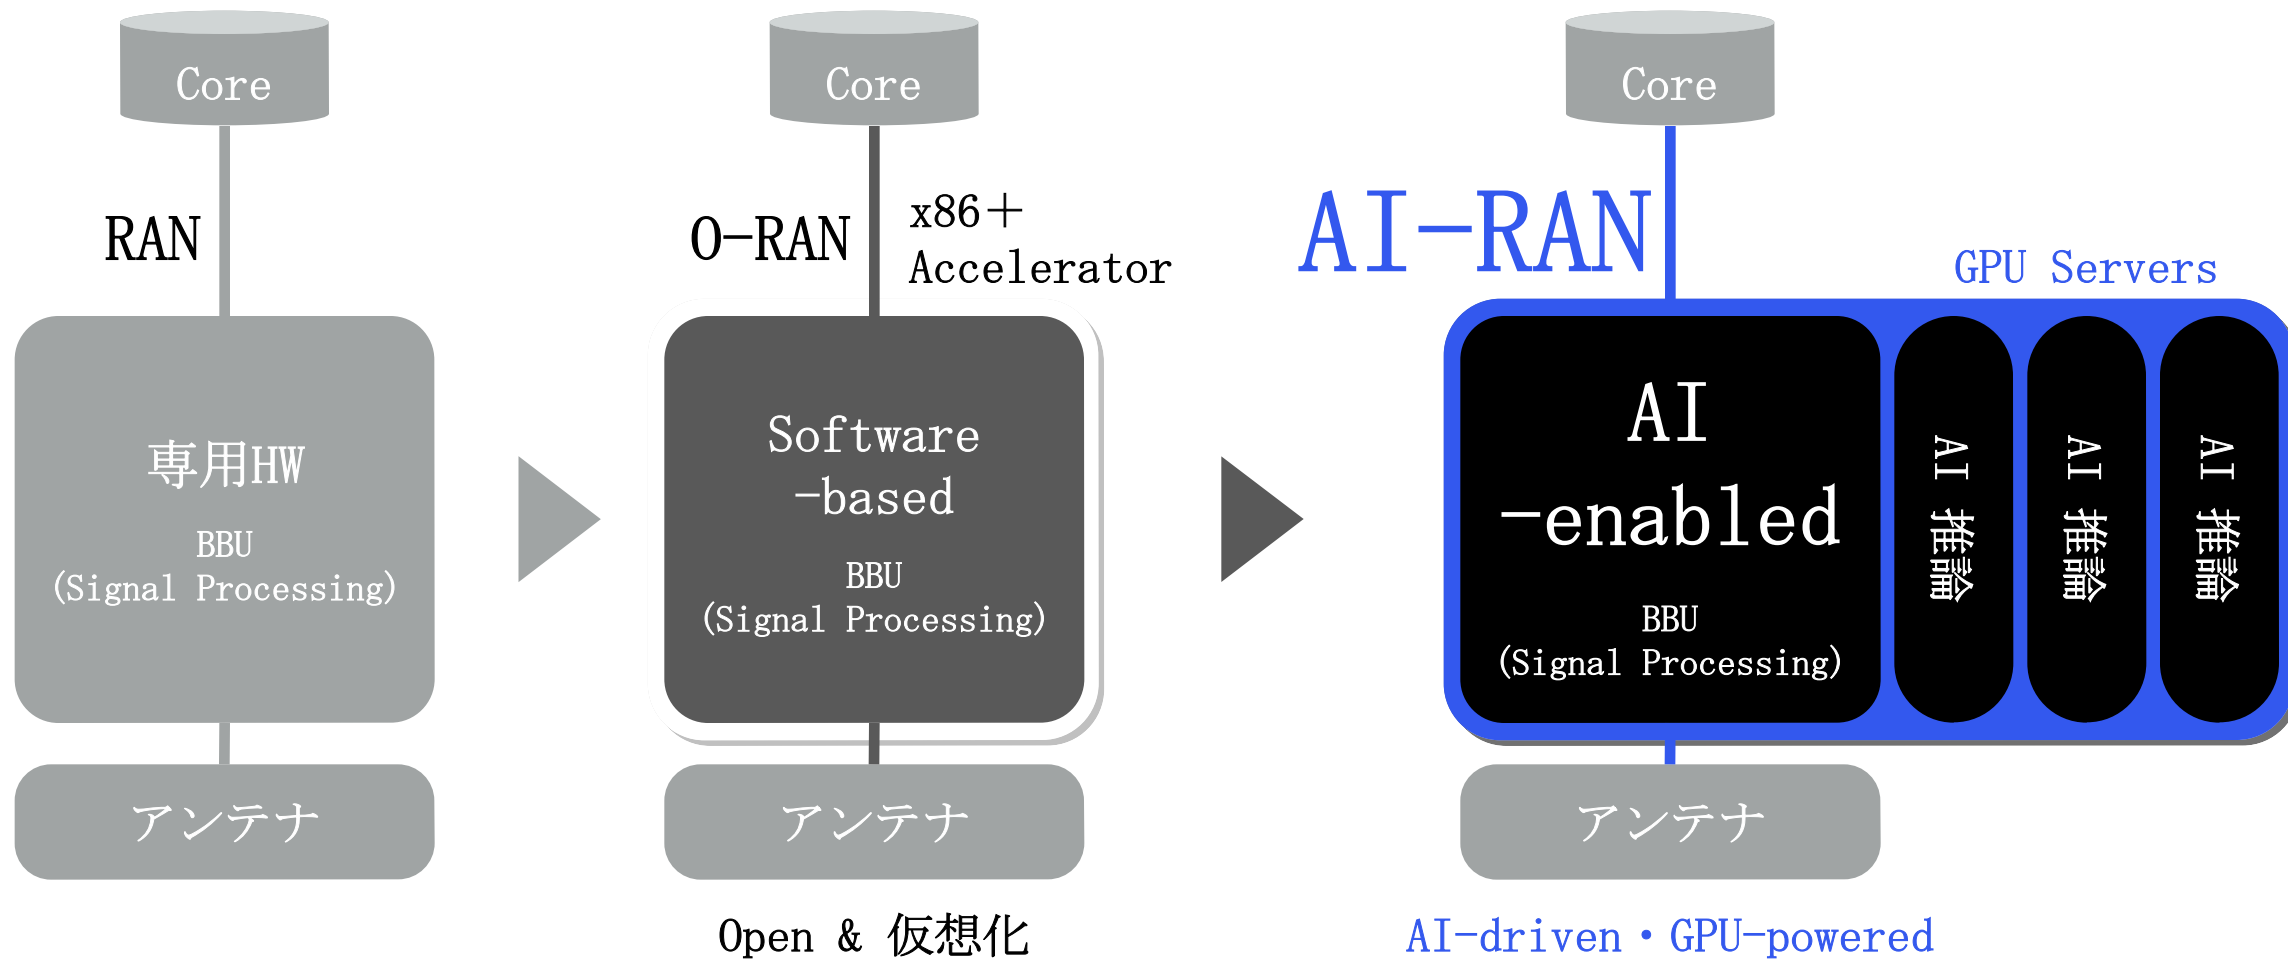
Core

RAN

専用HW

BBU
(Signal Processing)

アンテナ

Core

O-RAN

x86+
Accelerator

Software
-based

BBU
(Signal Processing)

アンテナ

Open & 仮想化

Core

AI-RAN

GPU Servers

AI
-enabled

BBU
(Signal Processing)

AI 推論

AI 推論

AI 推論

アンテナ

AI-driven・GPU-powered